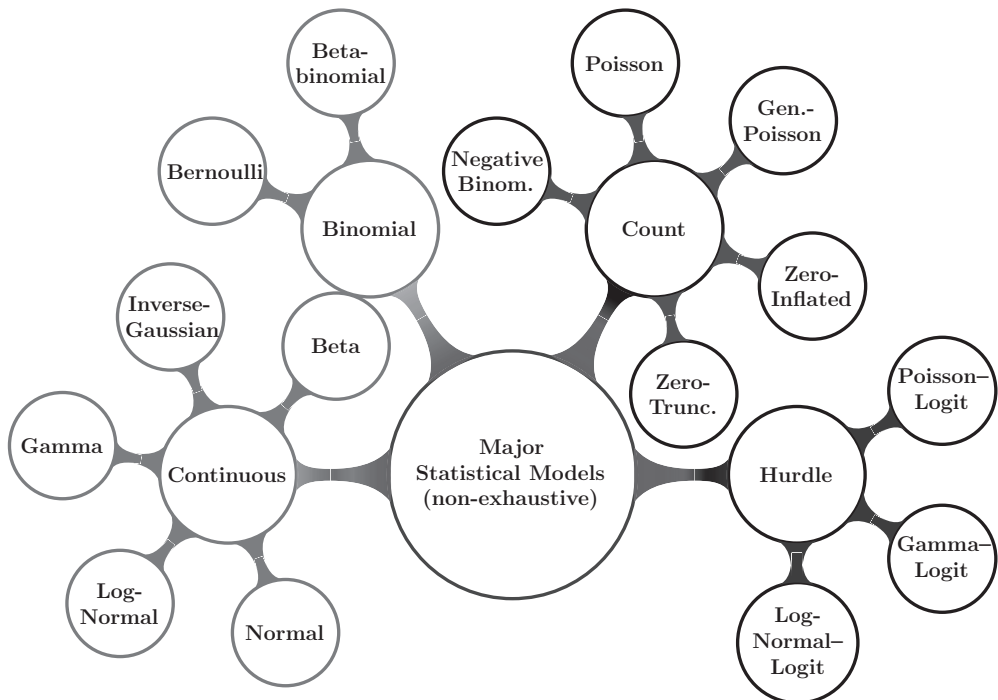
Major Statistical Models (non-exhaustive)

Binomial

Beta-binomial

Bernoulli

Count

Poisson

Gen.-Poisson

Negative Binom.

Zero-Inflated

Zero-Trunc.

Continuous

Inverse-Gaussian

Beta

Gamma

Log-Normal

Normal

Hurdle

Poisson–Logit

Gamma–Logit

Log-Normal–Logit